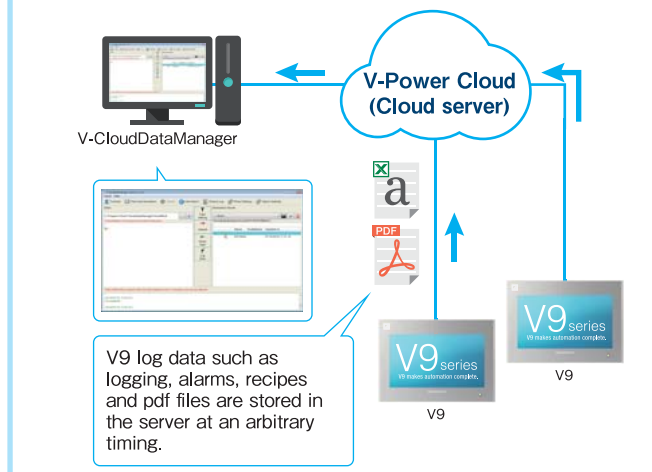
V-Power Cloud (Cloud server)

V-CloudDataManager

PDF

V9 log data such as logging, alarms, recipes and pdf files are stored in the server at an arbitrary timing.

V9 series
V9 makes automation complete.

V9

V9 series
V9 makes automation complete.

V9